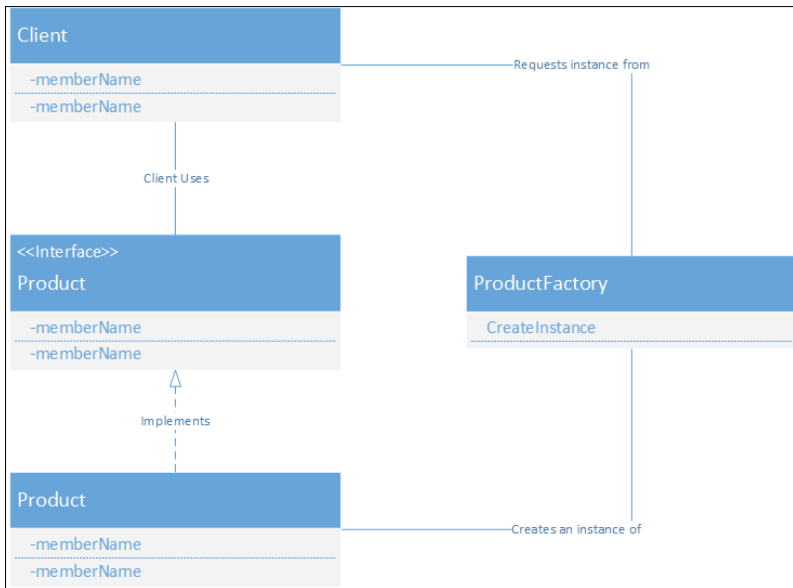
Client
-memberName
-memberName

Requests instance from

Client Uses

<<Interface>>
Product
-memberName
-memberName

ProductFactory
CreateInstance

Implements

Product
-memberName
-memberName

Creates an instance of